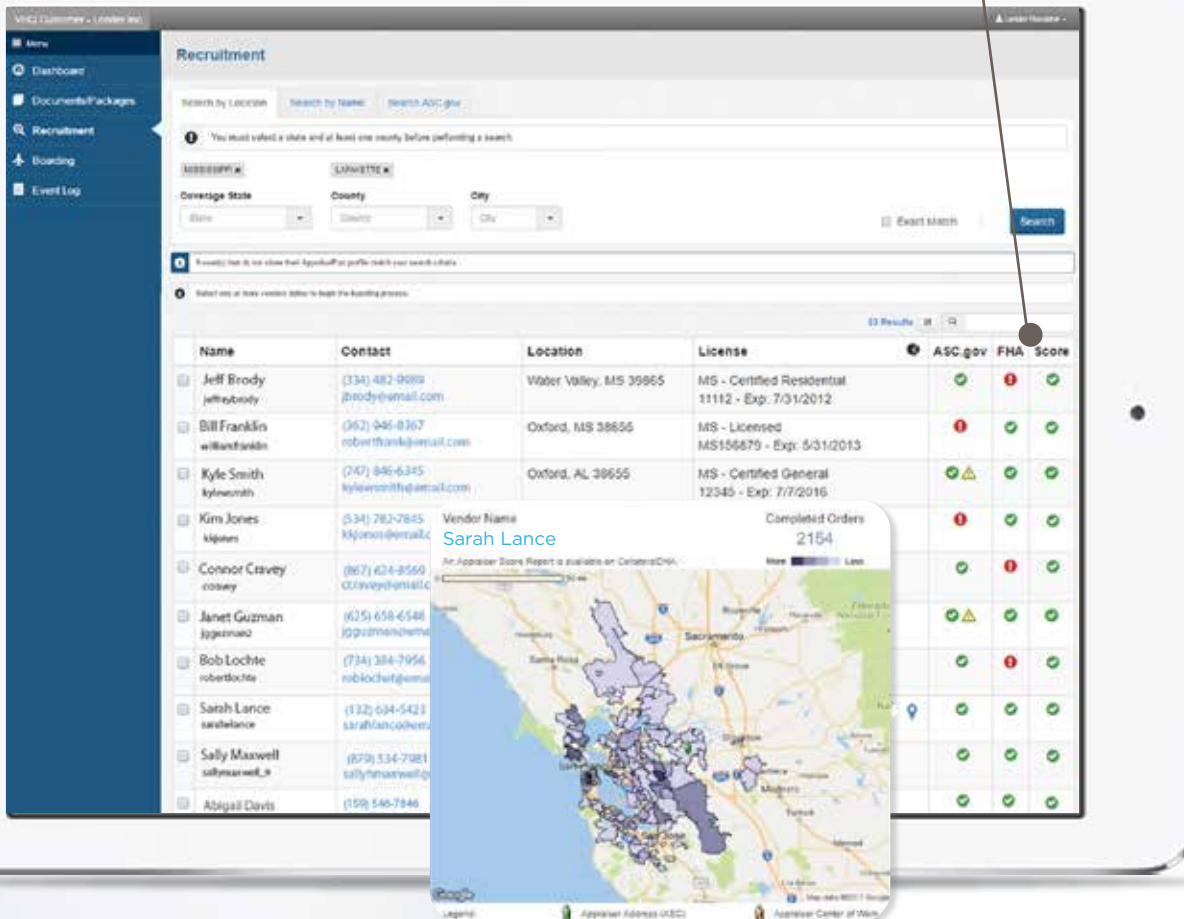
VHQ Customer - Lender Inc

Lender Reviewer

Menu
Dashboard
Documents/Packages
Recruitment
Boarding
Event Log

Recruitment

Search by Location | Search by Name | Search ASC.gov

You must select a state and at least one county before performing a search.

MISSISSIPPI × | LAFAYETTE ×

Coverage State | County | City
State | County | City

Exact Match | Search

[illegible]

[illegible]

33 Results

| | Name | Contact | Location | License | | ASC.gov | FHA | Score |
|---|---|---|---|---|---|---|---|---|
| | Jeff Brody jeffreybrody | (334) 482-9089 jbrody@email.com | Water Valley, MS 38965 | MS - Certified Residential 11112 - Exp: 7/31/2012 | | | | |
| | Bill Franklin williamfranklin | (362) 946-8367 robertfrank@email.com | Oxford, MS 38655 | MS - Licensed MS156879 - Exp: 5/31/2013 | | | | |
| | Kyle Smith kylesmith | (747) 846-6345 kylesmith@email.com | Oxford, AL 38655 | MS - Certified General 12345 - Exp: 7/7/2016 | | | | |
| | Kim Jones kkjones | (534) 782-7845 kkjones@email.c | | | | | | |
| | Connor Cravey ccravey | (867) 624-8560 ccravey@email.c | | | | | | |
| | Janet Guzman jgguzman2 | (625) 658-6548 jgguzman@ema | | | | | | |
| | Bob Lochte robertlochte | (734) 384-7956 roblochte@emai | | | | | | |
| | Sarah Lance sarahlance | (132) 634-5423 sarahlance@em | | | | | | |
| | Sally Maxwell sallymaxwell_n | (879) 534-7981 sallymaxwell@ | | | | | | |
| | Abigail Davis | (159) 546-7846 | | | | | | |

Vendor Name
Sarah Lance
Completed Orders
2154
An Appraiser Score Report is available on CollateralDNA
More Less

Sacramento
Santa Rosa
Modesto

Google
Map data ©2017 Google
Legend: Appraiser Address (ASC) Appraiser Center of Work